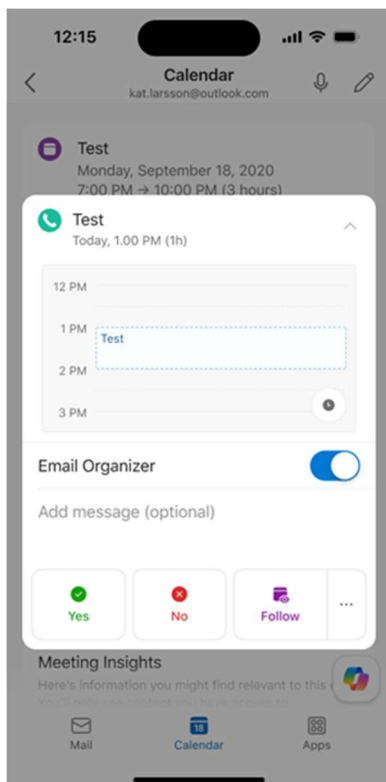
12:15

Calendar
kat.larsson@outlook.com

Test
Monday, September 18, 2020
7:00 PM → 10:00 PM (3 hours)

Test
Today, 1.00 PM (1h)

12 PM
1 PM
Test
2 PM
3 PM

Email Organizer

Add message (optional)

Yes
No
Follow
...

Meeting Insights
Here's information you might find relevant to this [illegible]
You'll only see content you have access to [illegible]

Mail
18
Calendar
Apps